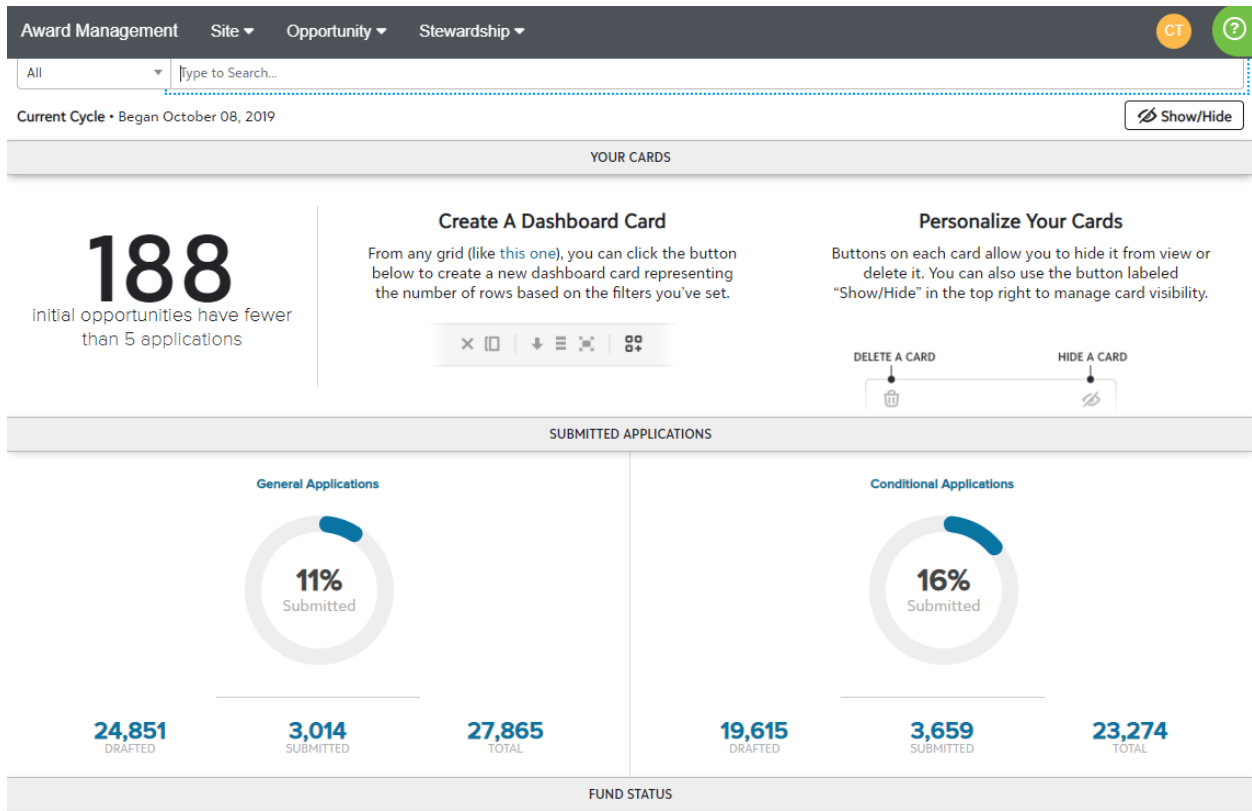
Award Management Site ▾ Opportunity ▾ Stewardship ▾ CT ?

All ▾ Type to Search...

Current Cycle • Began October 08, 2019

Show/Hide

YOUR CARDS

188
initial opportunities have fewer than 5 applications

Create A Dashboard Card

From any grid (like this one), you can click the button below to create a new dashboard card representing the number of rows based on the filters you've set.

Personalize Your Cards

Buttons on each card allow you to hide it from view or delete it. You can also use the button labeled "Show/Hide" in the top right to manage card visibility.

DELETE A CARD

HIDE A CARD

SUBMITTED APPLICATIONS

General Applications

11%
Submitted

24,851
DRAFTED

3,014
SUBMITTED

27,865
TOTAL

Conditional Applications

16%
Submitted

19,615
DRAFTED

3,659
SUBMITTED

23,274
TOTAL

FUND STATUS